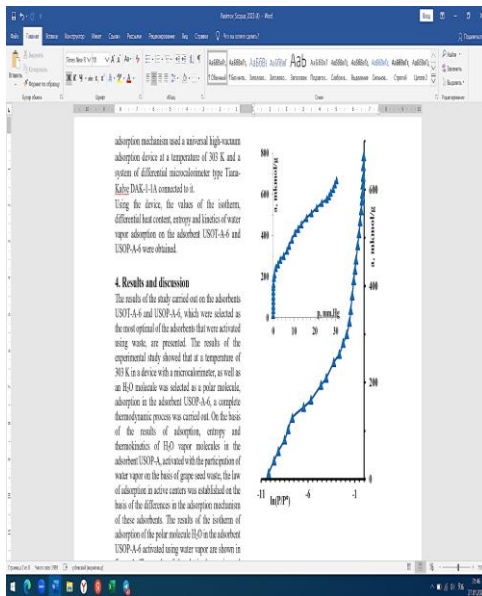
Файл Главная Вставка Конструктор Макет Ссылки Рассылки Рецензирование Вид Справка Что вы хотите сделать?

Вставить Буфер обмена Шрифт Абзац Стили Редактирование

adsorption mechanism used a universal high-vacuum adsorption device at a temperature of 303 K and a system of differential microcalorimeter type Tiana-Kalvy DAK-1-1A connected to it.

Using the device, the values of the isotherm, differential heat content, entropy and kinetics of water vapor adsorption on the adsorbent USOT-A-6 and USOP-A-6 were obtained.

4. Results and discussion

The results of the study carried out on the adsorbents USOT-A-6 and USOP-A-6, which were selected as the most optimal of the adsorbents that were activated using waste, are presented. The results of the experimental study showed that at a temperature of 303 K in a device with a microcalorimeter, as well as an $H_2O$ molecule was selected as a polar molecule, adsorption in the adsorbent USOP-A-6, a complete thermodynamic process was carried out. On the basis of the results of adsorption, entropy and thermokinetics of $H_2O$ vapor molecules in the adsorbent USOP-A, activated with the participation of water vapor on the basis of grape seed waste, the law of adsorption in active centers was established on the basis of the differences in the adsorption mechanism of these adsorbents. The results of the isotherm of adsorption of the polar molecule $H_2O$ in the adsorbent USOP-A-6 activated using water vapor are shown in

800
600
400
200
0
a, mmol/g
p, mm.Hg
0 10 20 30
600
400
200
a, mmol/g
-11 -6 -1
ln(P/P°)